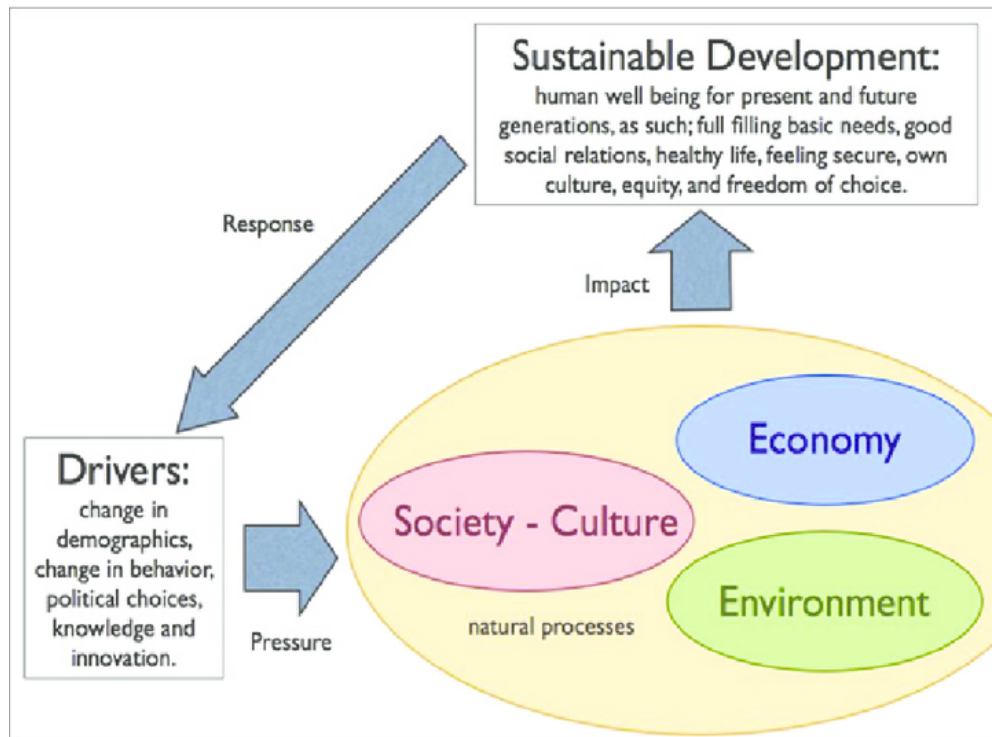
Sustainable Development:
human well being for present and future generations, as such; full filling basic needs, good social relations, healthy life, feeling secure, own culture, equity, and freedom of choice.

Response

Impact

Drivers:
change in demographics, change in behavior, political choices, knowledge and innovation.

Pressure

Economy

Society - Culture

Environment

natural processes